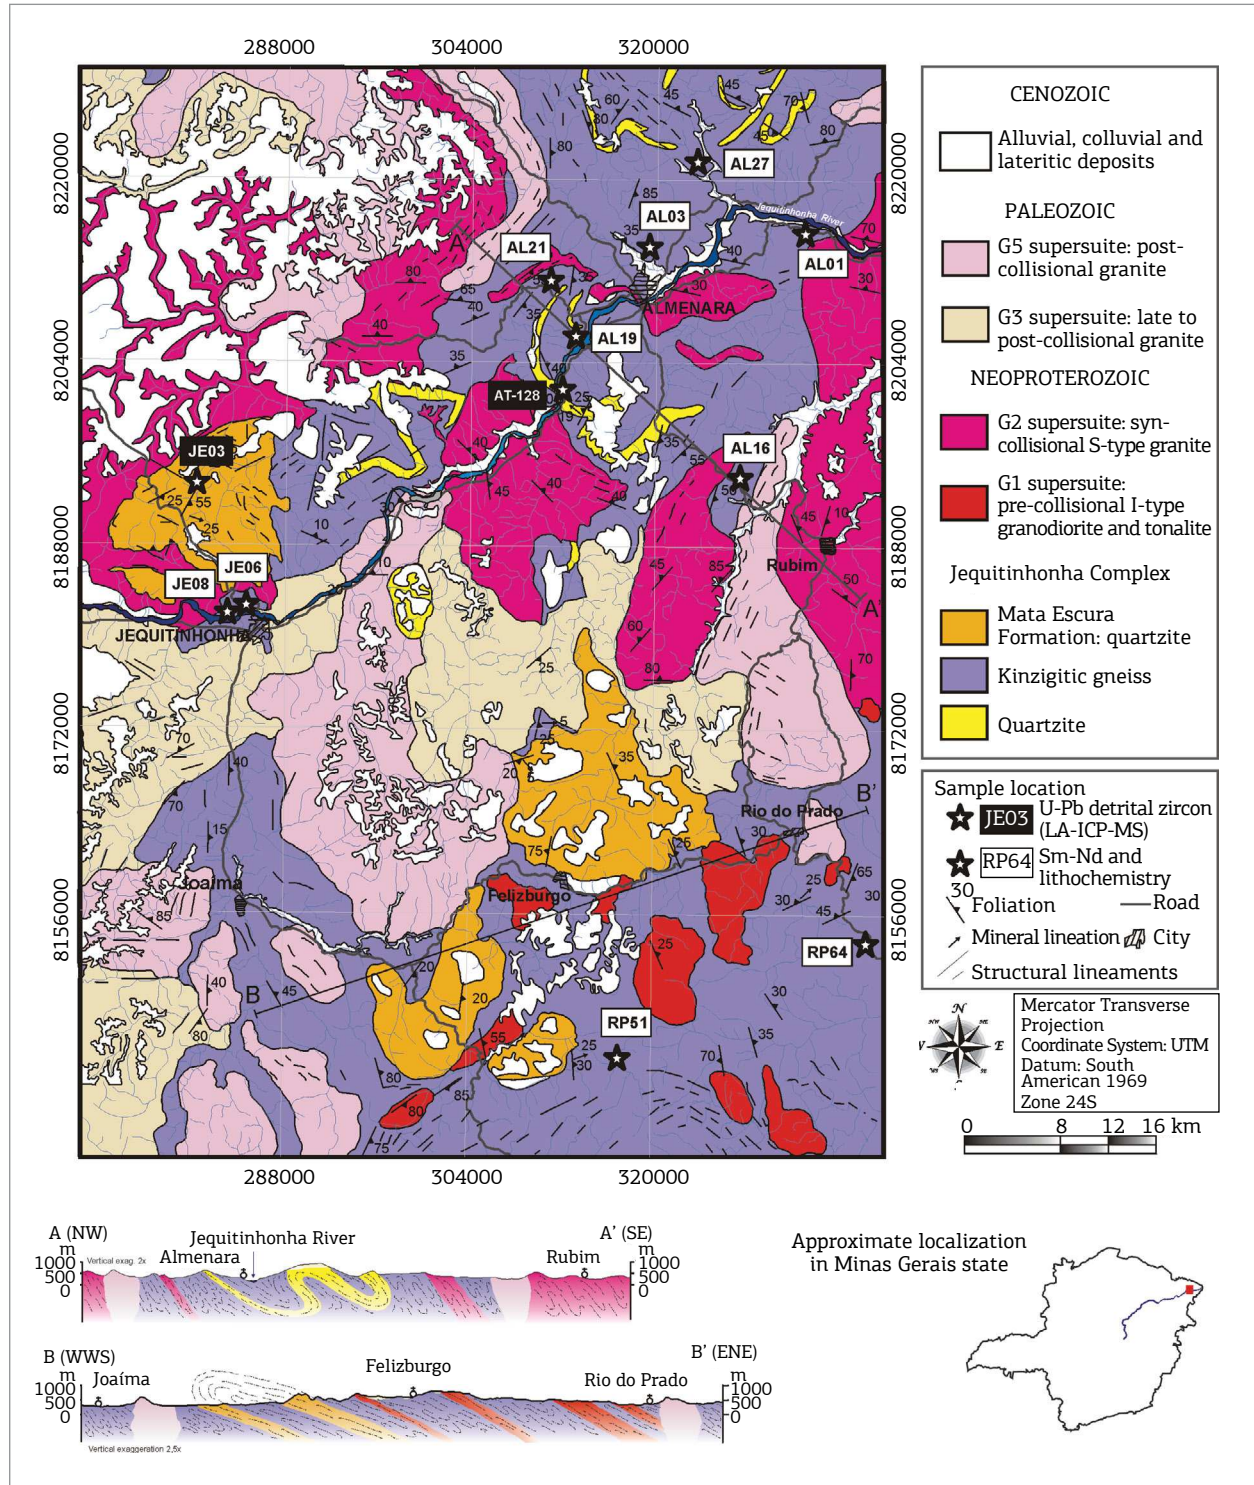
288000 304000 320000

8220000 8204000 8188000 8172000 8156000

8220000 8204000 8188000 8172000 8156000

AL27
AL03
AL21
AL01
Jequitinhonha River
ALMENARA
AL19
AT-128
AL16
JE03
JE06
JE08
JEQUITINHONHA
Rubim
A
A'
B
B'
Rio do Prado
Joaíma
Felizburgo
RP64
RP51

45 60 80 30 70 45 80 80 85 35 40 70 30 80 65 40 35 40 35 35 25 19 35 55 40 45 40 50 45 10 25 55 25 10 30 10 45 85 50 60 80 70 25 5 25 35 20 75 26 30 15 70 40 85 80 20 20 55 25 30 45 65 30 25 30 30 80 85 80 75 70 35 40 45 80

288000 304000 320000

CENOZOIC
Alluvial, colluvial and lateritic deposits
PALEOZOIC
G5 supersuite: post-collisional granite
G3 supersuite: late to post-collisional granite
NEOPROTEROZOIC
G2 supersuite: syn-collisional S-type granite
G1 supersuite: pre-collisional I-type granodiorite and tonalite
Jequitinhonha Complex
Mata Escura Formation: quartzite
Kinzigitic gneiss
Quartzite

Sample location
JE03 U-Pb detrital zircon (LA-ICP-MS)
RP64 Sm-Nd and lithochemistry
30 Foliation
Road
Mineral lineation
City
Structural lineaments

N
Mercator Transverse Projection
Coordinate System: UTM
Datum: South American 1969
Zone 24S

0 8 12 16 km

A (NW)
m
1000
500
0
Vertical exag. 2x
Almenara
Jequitinhonha River
Rubim
A' (SE)
m
1000
500
0

B (WWS)
m
1000
500
0
Joaíma
Felizburgo
Rio do Prado
B' (ENE)
m
1000
500
0
Vertical exaggeration 2,5x

Approximate localization in Minas Gerais state